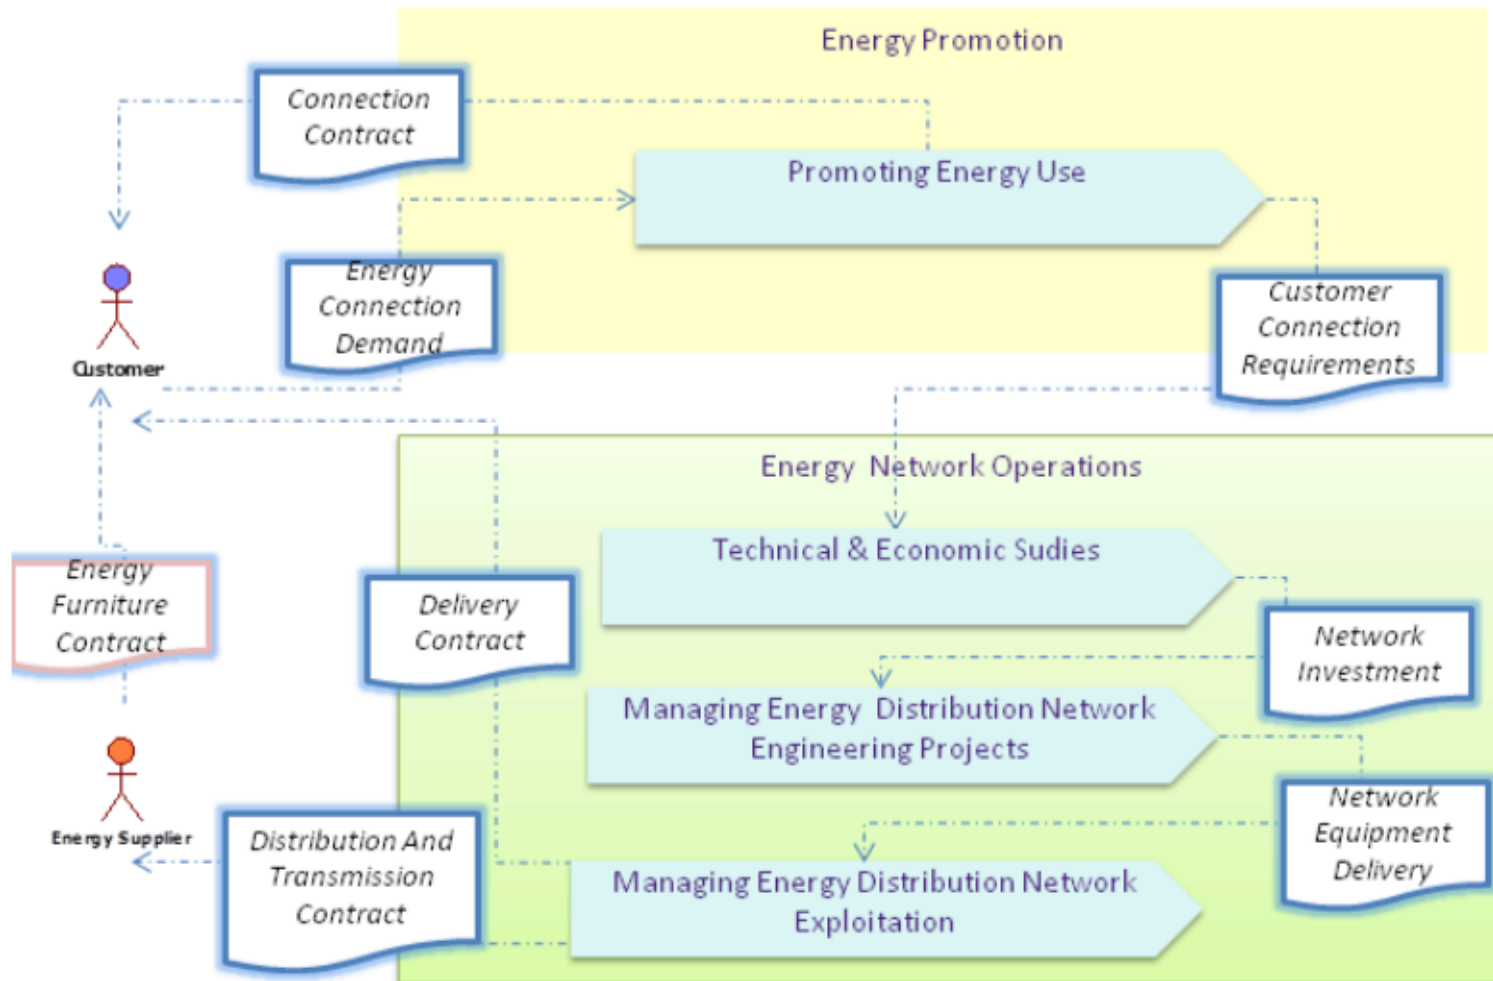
Energy Promotion

Connection Contract

Promoting Energy Use

Customer

Energy Connection Demand

Customer Connection Requirements

Energy Network Operations

Technical & Economic Sudies

Energy Furniture Contract

Delivery Contract

Network Investment

Managing Energy Distribution Network Engineering Projects

Energy Supplier

Network Equipment Delivery

Distribution And Transmission Contract

Managing Energy Distribution Network Exploitation